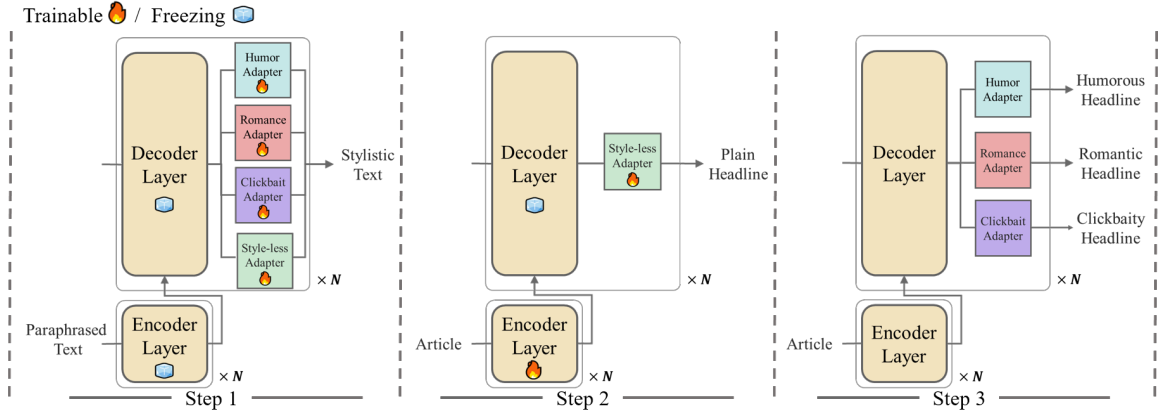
Trainable / Freezing

Humor Adapter

Romance Adapter

Clickbait Adapter

Style-less Adapter

Decoder Layer

Stylistic Text

$\times N$

Paraphrased Text

Encoder Layer

$\times N$

Step 1

Decoder Layer

Style-less Adapter

Plain Headline

$\times N$

Article

Encoder Layer

$\times N$

Step 2

Decoder Layer

Humor Adapter

Humorous Headline

Romance Adapter

Romantic Headline

Clickbait Adapter

Clickbaity Headline

$\times N$

Article

Encoder Layer

$\times N$

Step 3